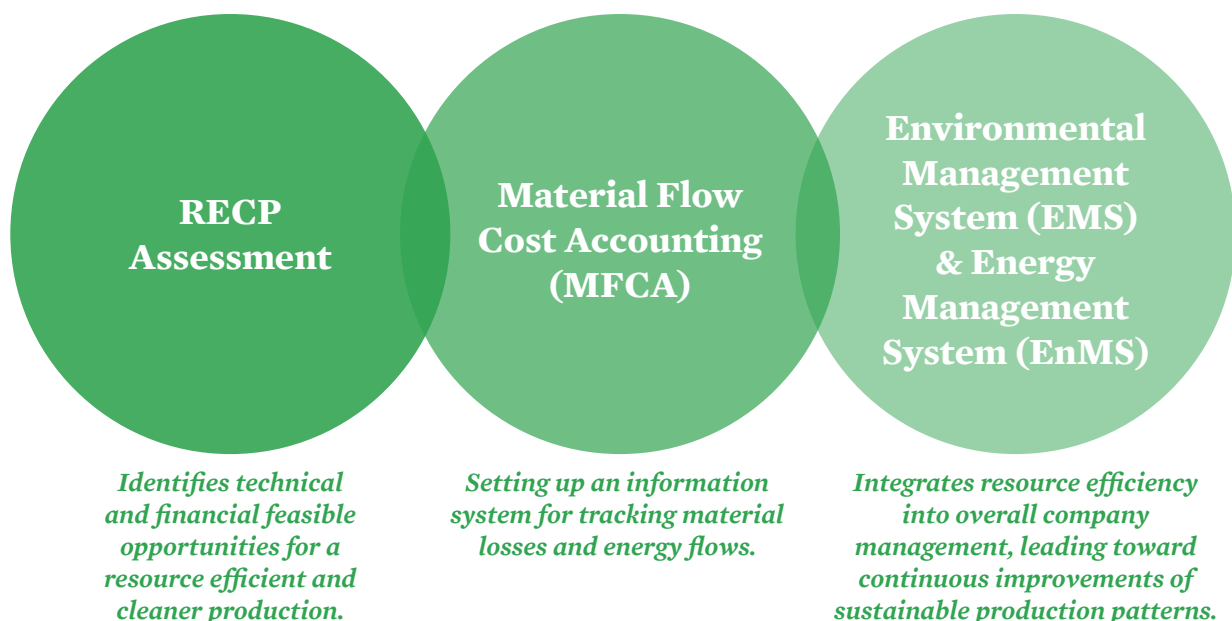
RECP Assessment

Material Flow Cost Accounting (MFCA)

Environmental Management System (EMS) & Energy Management System (EnMS)

Identifies technical and financial feasible opportunities for a resource efficient and cleaner production.

Setting up an information system for tracking material losses and energy flows.

Integrates resource efficiency into overall company management, leading toward continuous improvements of sustainable production patterns.